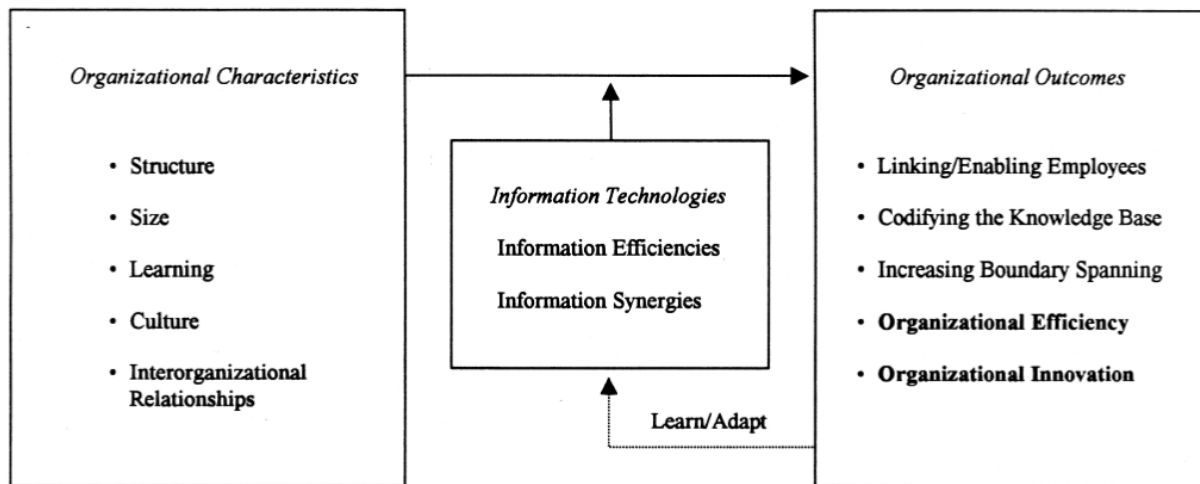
Organizational Characteristics

- Structure
- Size
- Learning
- Culture
- Interorganizational Relationships

Information Technologies

Information Efficiencies

Information Synergies

Learn/Adapt

Organizational Outcomes

- Linking/Enabling Employees
- Codifying the Knowledge Base
- Increasing Boundary Spanning
- **Organizational Efficiency**
- **Organizational Innovation**